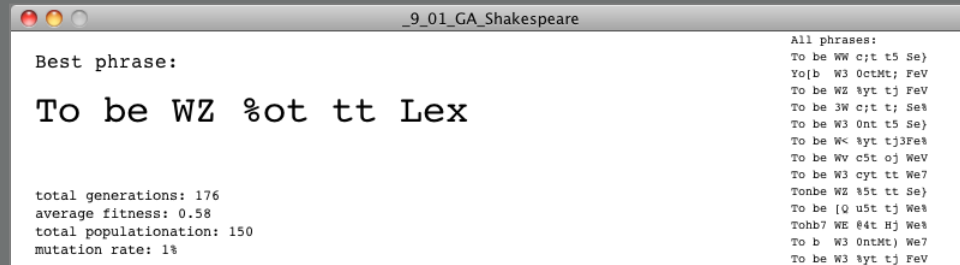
_9_01_GA_Shakespeare

Best phrase:

To be WZ %ot tt Lex

total generations: 176
average fitness: 0.58
total populationation: 150
mutation rate: 1%

All phrases:
To be WW c;t t5 Se}
Yo[b W3 0ctMt; FeV
To be WZ %yt tj FeV
To be 3W c;t t; Se%
To be W3 0nt t5 Se}
To be W< %yt tj3Fe%
To be Wv c5t oj WeV
To be W3 cyt tt We7
Tonbe WZ %5t tt Se}
To be [Q u5t tj We%
Tohb7 WE @4t Hj We%
To b W3 0ntMt) We7
To be W3 %yt tj FeV